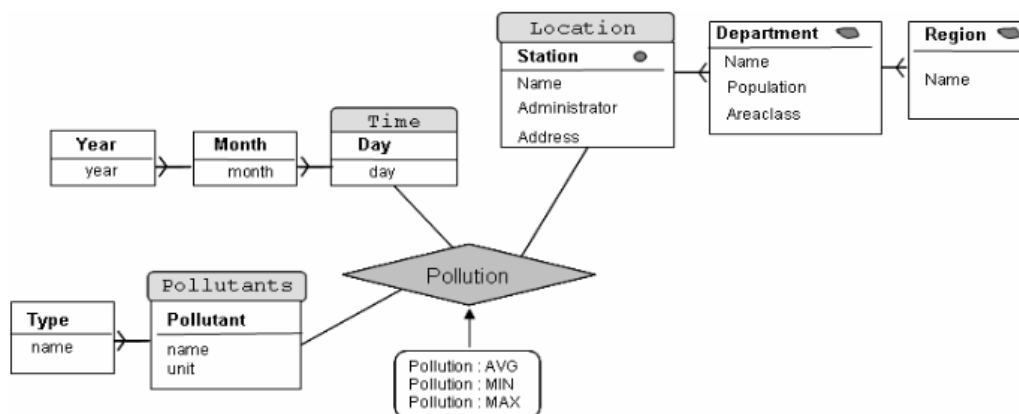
Location

Station

Name

Administrator

Address

Department

Name

Population

Areaclass

Region

Name

Year

year

Month

month

Time

Day

day

Pollution

Pollutants

Pollutant

name

unit

Type

name

Pollution : AVG
Pollution : MIN
Pollution : MAX